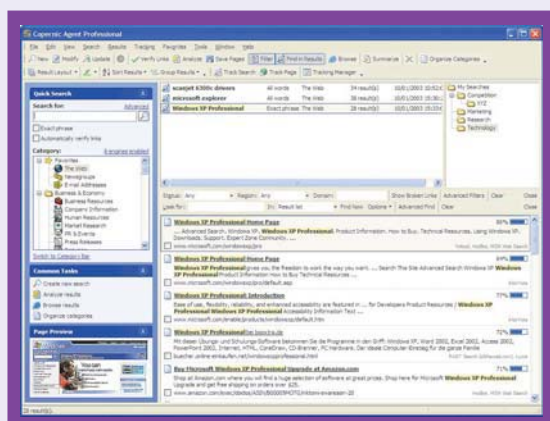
Copernic Agent Professional

File Edit View Search Results Tracking Favorites Tools Window Help

New Modify Update Verify Links Analyze Save Pages Filter Find in Results Browse Summarize Organize Categories

Result Layout Sort Results Group Results Track Search Track Page Tracking Manager

Quick Search

Search for: Advanced

Exact phrase
Automatically verify links

Category:

Favorites
The Web
Newsgroups
E-mail Addresses
Business & Economy
Business Resources
Company Information
Human Resources
Market Research
PR & Events
Press Releases

Switch to Category Bar

Common Tasks

Create new search
Analyze results
Browse results
Organize categories

Page Preview

| | | | |
|---|---|---|---|
| scanjet 6300c drivers | All words | The Web | 34 result(s) |
| microsoft explorer | All words | The Web | 29 result(s) |
| Windows XP Professional | Exact phrase | The Web | 39 result(s) |

My Searches
Competition
XYZ
Marketing
Research
Technology

Show Broken Links Advanced Filters Clear Close

Look for: In: Result list Find Next Options Advanced Find Clear Close

Windows XP Professional Home Page
... Advanced Search. Windows XP. Windows XP Professional. Product Information. How to Buy. Technical Resources. Using Windows XP. Downloads. Support. Expert Zone Community. ...
www.microsoft.com/windowsxp/pro

Windows XP Professional Home Page
Windows XP Professional gives you the freedom to work the way you want. ... Search The Site Advanced Search Windows XP Windows XP Professional Product Information How to Buy Technical Resources ...
www.microsoft.com/windowsxp/pro/default.asp

Windows XP Professional: Introduction
Ease of use, flexibility, reliability, and enhanced accessibility are featured in ... for Developers Product Resources | Windows XP Professional Windows XP Professional Accessibility Information Text ...
www.microsoft.com/enable/products/windowsxp/default.htm

Windows XP Professional bei buecher.de
Mit diesen Übungs- und Schulungs-Software bekommen Sie die Programme in den Griff: Windows XP, Word 2002, Excel 2002, Access 2002, PowerPoint 2002, Internet, HTML, CorelDraw, CD-Brenner, PC-Hardware. Der ideale Computer-Einstieg für die ganze Familie
buecher.online-einkaufen.net/windowsxpprofessional.html

Buy Microsoft Windows XP Professional Upgrade at Amazon.com
Shop at Amazon.com where you will find a huge selection of software at great prices. Shop here for Microsoft Windows XP Professional Upgrade and get free shipping on orders over $25.
www.amazon.com/exec/obidos/ASIN/B00005MCQ/

39 result(s)